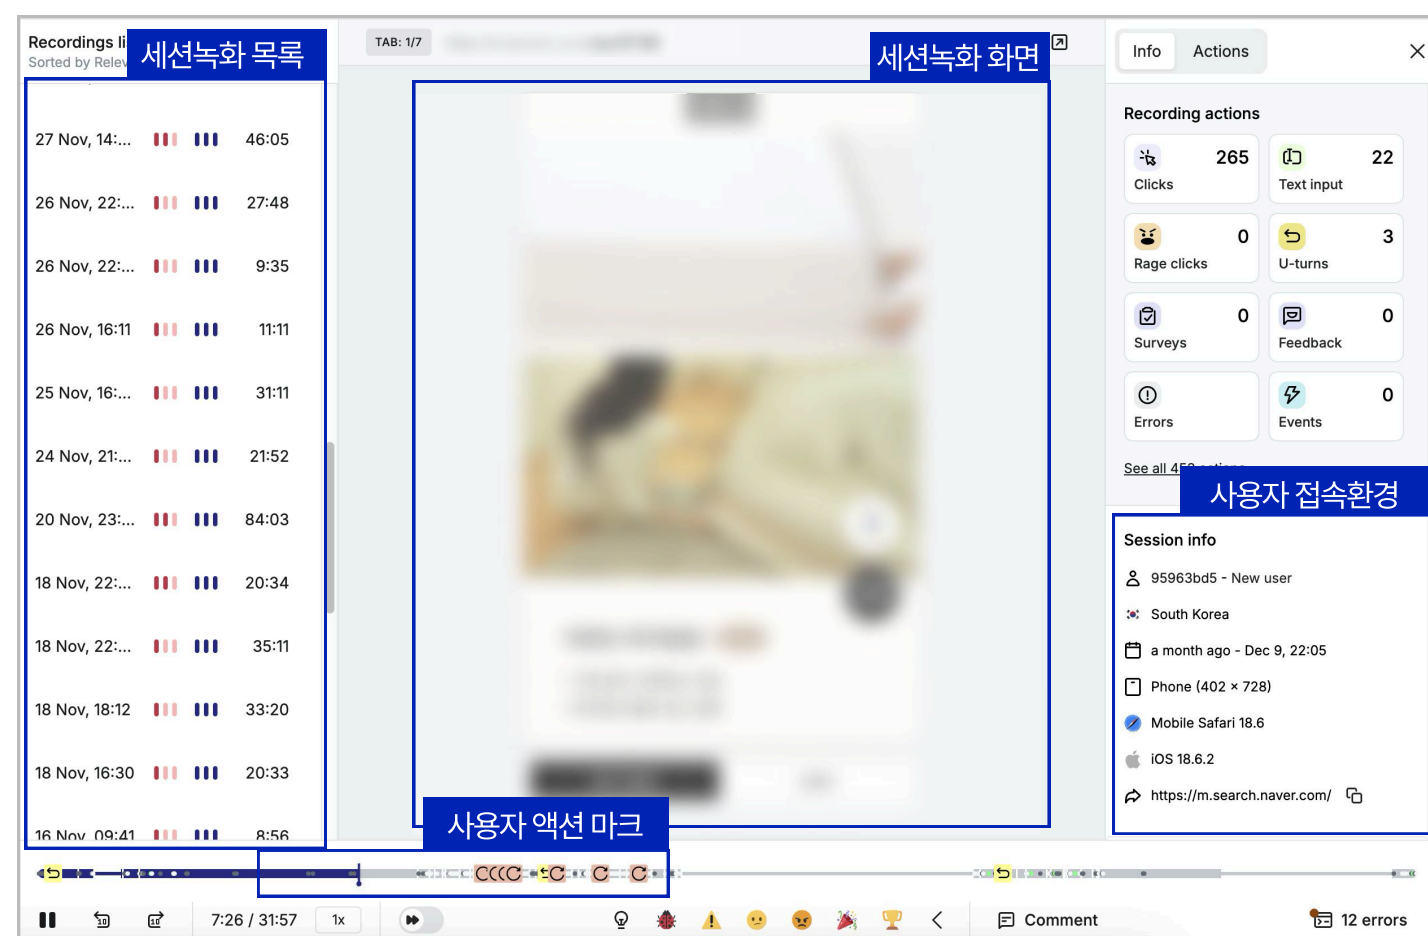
Recordings li
Sorted by Relev

세션녹화 목록

| | |
|---|---|
| 27 Nov, 14:... | 46:05 |
| 26 Nov, 22:... | 27:48 |
| 26 Nov, 22:... | 9:35 |
| 26 Nov, 16:11 | 11:11 |
| 25 Nov, 16:... | 31:11 |
| 24 Nov, 21:... | 21:52 |
| 20 Nov, 23:... | 84:03 |
| 18 Nov, 22:... | 20:34 |
| 18 Nov, 22:... | 35:11 |
| 18 Nov, 18:12 | 33:20 |
| 18 Nov, 16:30 | 20:33 |
| 16 Nov, 09:41 | 8:56 |

TAB: 1/7

세션녹화 화면

Info Actions

Recording actions

265 Clicks
22 Text input
0 Rage clicks
3 U-turns
0 Surveys
0 Feedback
Errors
0 Events

See all 4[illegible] actions

사용자 접속환경

Session info
95963bd5 - New user
South Korea
a month ago - Dec 9, 22:05
Phone (402 × 728)
Mobile Safari 18.6
iOS 18.6.2
https://m.search.naver.com/

사용자 액션 마크

7:26 / 31:57 1x

Comment

12 errors